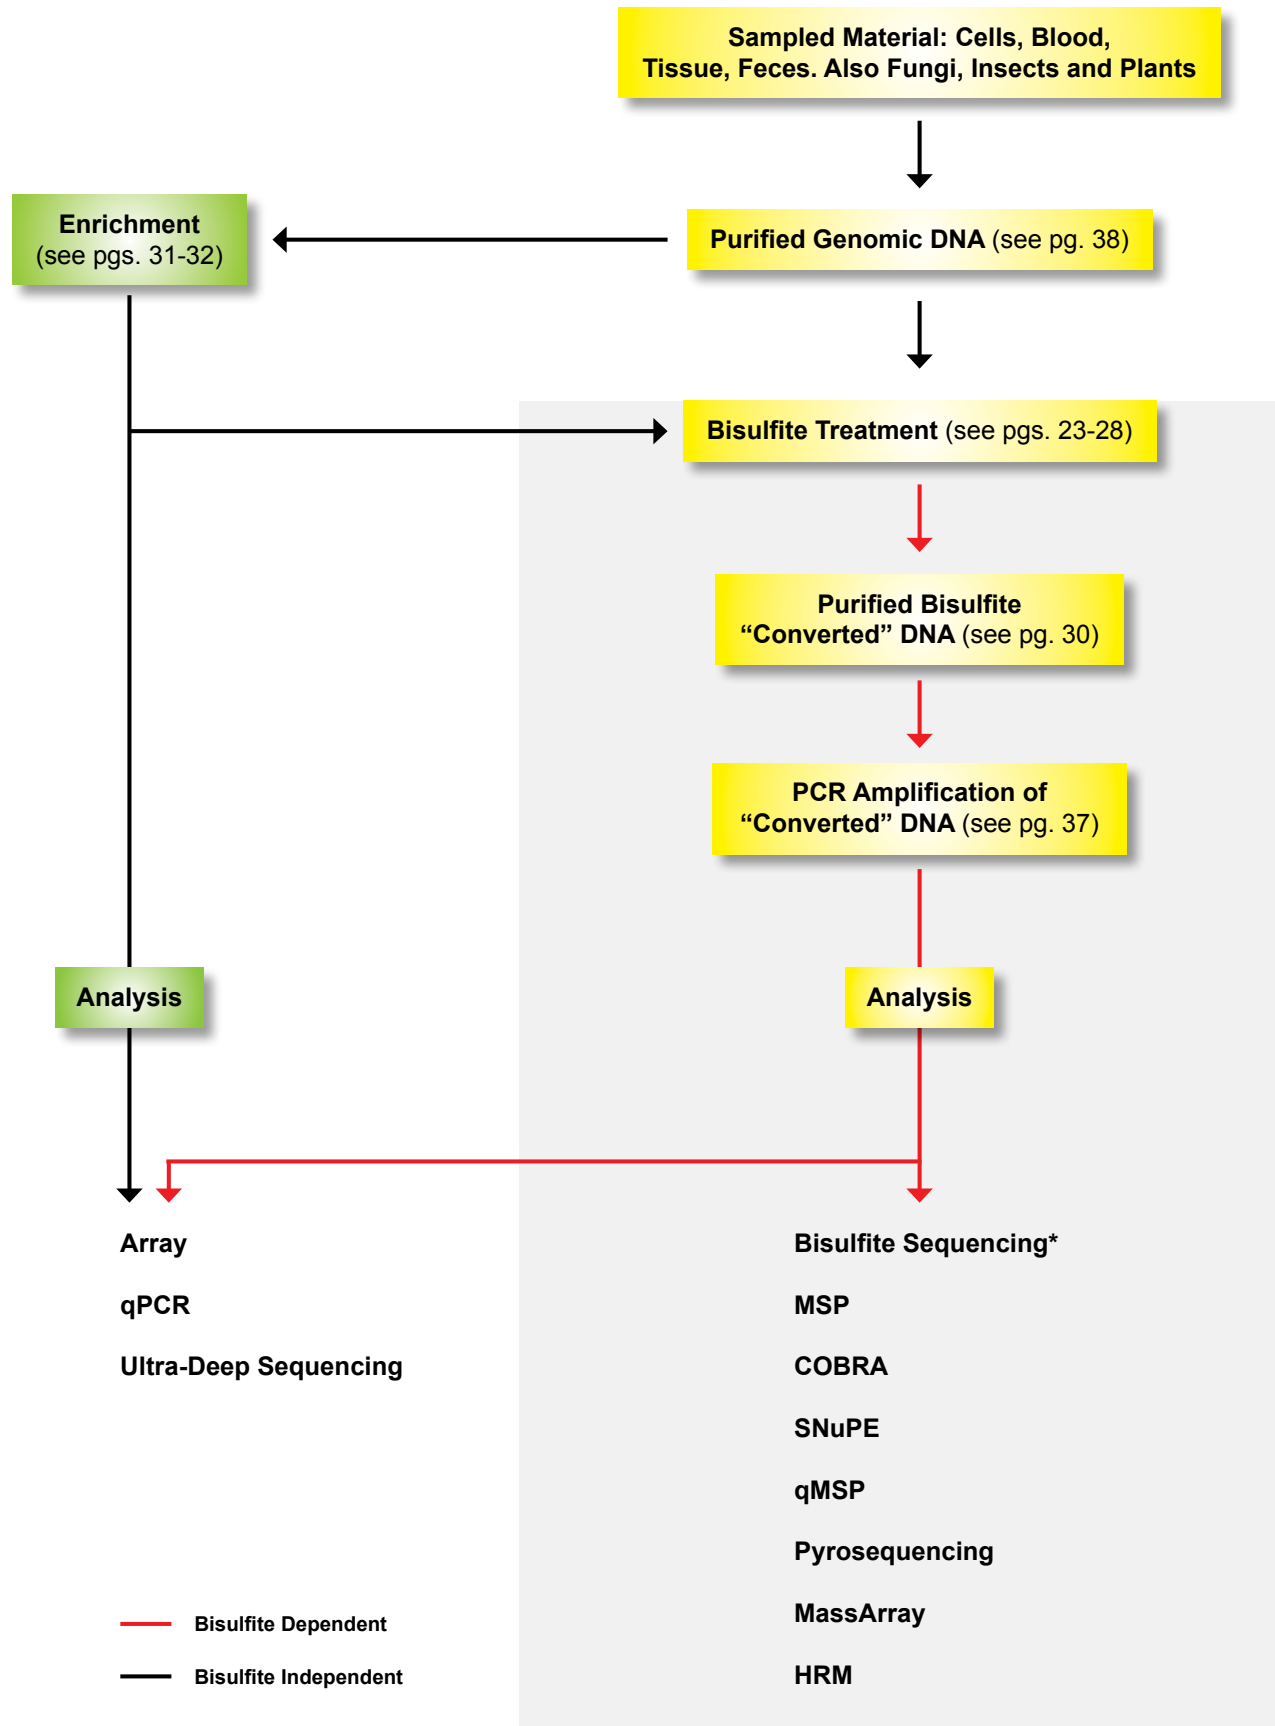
Sampled Material: Cells, Blood, Tissue, Feces. Also Fungi, Insects and Plants

Enrichment (see pgs. 31-32)

Purified Genomic DNA (see pg. 38)

Bisulfite Treatment (see pgs. 23-28)

Purified Bisulfite "Converted" DNA (see pg. 30)

PCR Amplification of "Converted" DNA (see pg. 37)

Analysis

Analysis

Array

qPCR

Ultra-Deep Sequencing

Bisulfite Sequencing*

MSP

COBRA

SNuPE

qMSP

Pyrosequencing

MassArray

HRM

Bisulfite Dependent

Bisulfite Independent